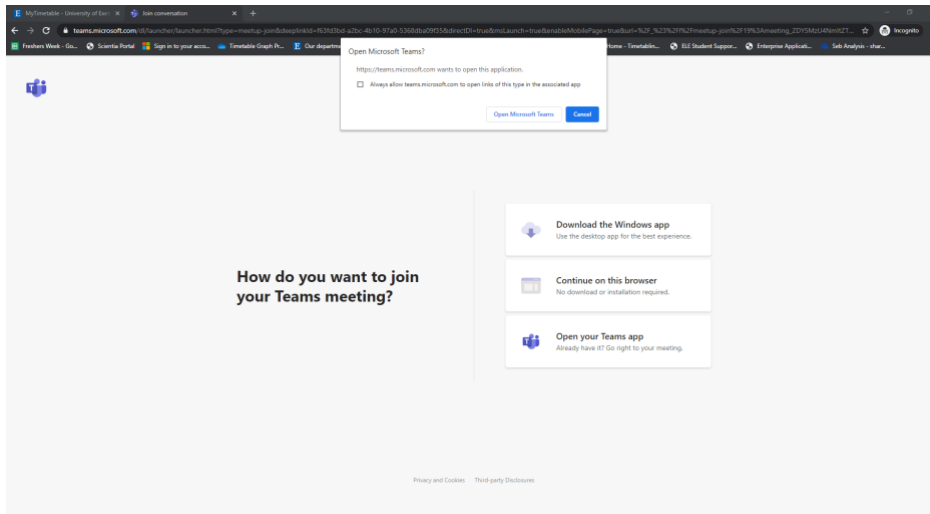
MyTimetable - University of Exet ×
Join conversation ×
+
teams.microsoft.com/dl/launcher/launcher.html?type=meetup-join&deeplinkId=f63fd3bd-a2bc-4b10-97a0-5368dba09f35&directDl=true&msLaunch=true&enableMobilePage=true&url=%2F_%23%2Fl%2Fmeetup-join%2F19%3Ameeting_ZDY5MzU4NmItZT...
Incognito
Freshers Week - Go...
Scientia Portal
Sign in to your acco...
Timetable Graph Pr...
Our departme
Home - Timetablin...
ELE Student Suppor...
Enterprise Applicati...
Seb Analysis - shar...

Open Microsoft Teams?
https://teams.microsoft.com wants to open this application.
Always allow teams.microsoft.com to open links of this type in the associated app
Open Microsoft Teams
Cancel

How do you want to join your Teams meeting?

Download the Windows app
Use the desktop app for the best experience.

Continue on this browser
No download or installation required.

Open your Teams app
Already have it? Go right to your meeting.

Privacy and Cookies
Third-party Disclosures